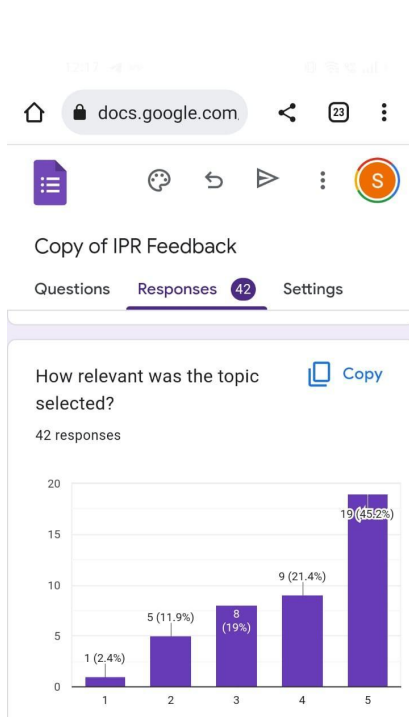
docs.google.com

23

S

Copy of IPR Feedback

Questions

Responses 42

Settings

How relevant was the topic selected?

Copy

42 responses

20

15

10

5

0

1 (2.4%)

5 (11.9%)

8 (19%)

9 (21.4%)

19 (45.2%)

1

2

3

4

5